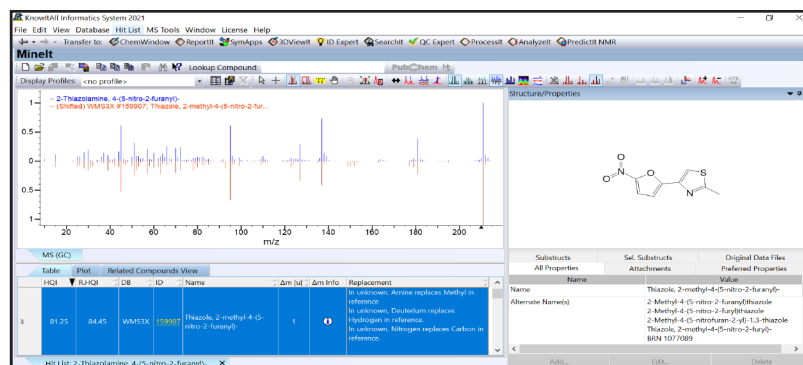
KnowItAll Informatics System 2021
File Edit View Database Hit List MS Tools Window License Help
Transfer to: ChemWindow ReportIt SymApps 3DViewIt ID Expert SearchIt QC Expert ProcessIt AnalyzeIt PredictIt NMR
MineIt
Lookup Compound: PubChem
Display Profiles: <no profile>
- 2-Thiazolamine, 4-(5-nitro-2-furanyl)-
- (Shifted) WMS3X #159907, Thiazole, 2-methyl-4-(5-nitro-2-fur...
1.0
0.5
0
-0.5
-1.0
20 40 60 80 100 120 140 160 180 200
m/z
MS (GC)
Table Plot Related Compounds View

| | HQI | R.HQI | DB | ID | Name | Δm (u) | Δm Info | Replacement |
|---|---|---|---|---|---|---|---|---|
| 3 | 81.25 | 84.45 | WMS3X | 159907 | Thiazole, 2-methyl-4-(5-nitro-2-furanyl)- | 1 | | In unknown, Amine replaces Methyl in reference. In unknown, Deuterium replaces Hydrogen in reference. In unknown, Nitrogen replaces Carbon in reference. |

Hit List: 2-Thiazolamine, 4-(5-nitro-2-furanyl)-
Structure/Properties
Substructs Sel. Substructs Original Data Files
All Properties Attachments Preferred Properties

| Name | Value |
|---|---|
| Name | Thiazole, 2-methyl-4-(5-nitro-2-furanyl)- |
| Alternate Name(s) | 2-Methyl-4-(5-nitro-2-furanyl)thiazole 2-Methyl-4-(5-nitro-2-furyl)thiazole 2-Methyl-4-(5-nitrofuran-2-yl)-1,3-thiazole Thiazole, 2-methyl-4-(5-nitro-2-furyl)- BRN 1077089 |

Add... Edit... Delete